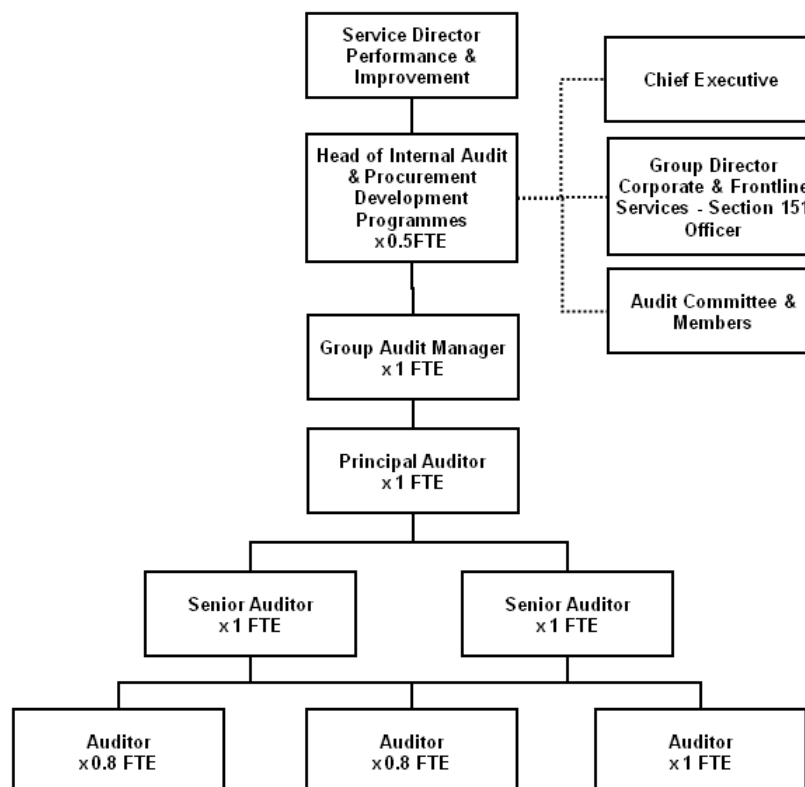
Service Director Performance & Improvement

Head of Internal Audit & Procurement Development Programmes x 0.5FTE

Chief Executive

Group Director Corporate & Frontline Services - Section 15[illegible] Officer

Audit Committee & Members

Group Audit Manager x 1 FTE

Principal Auditor x 1 FTE

Senior Auditor x 1 FTE

Senior Auditor x 1 FTE

Auditor x 0.8 FTE

Auditor x 0.8 FTE

Auditor x 1 FTE